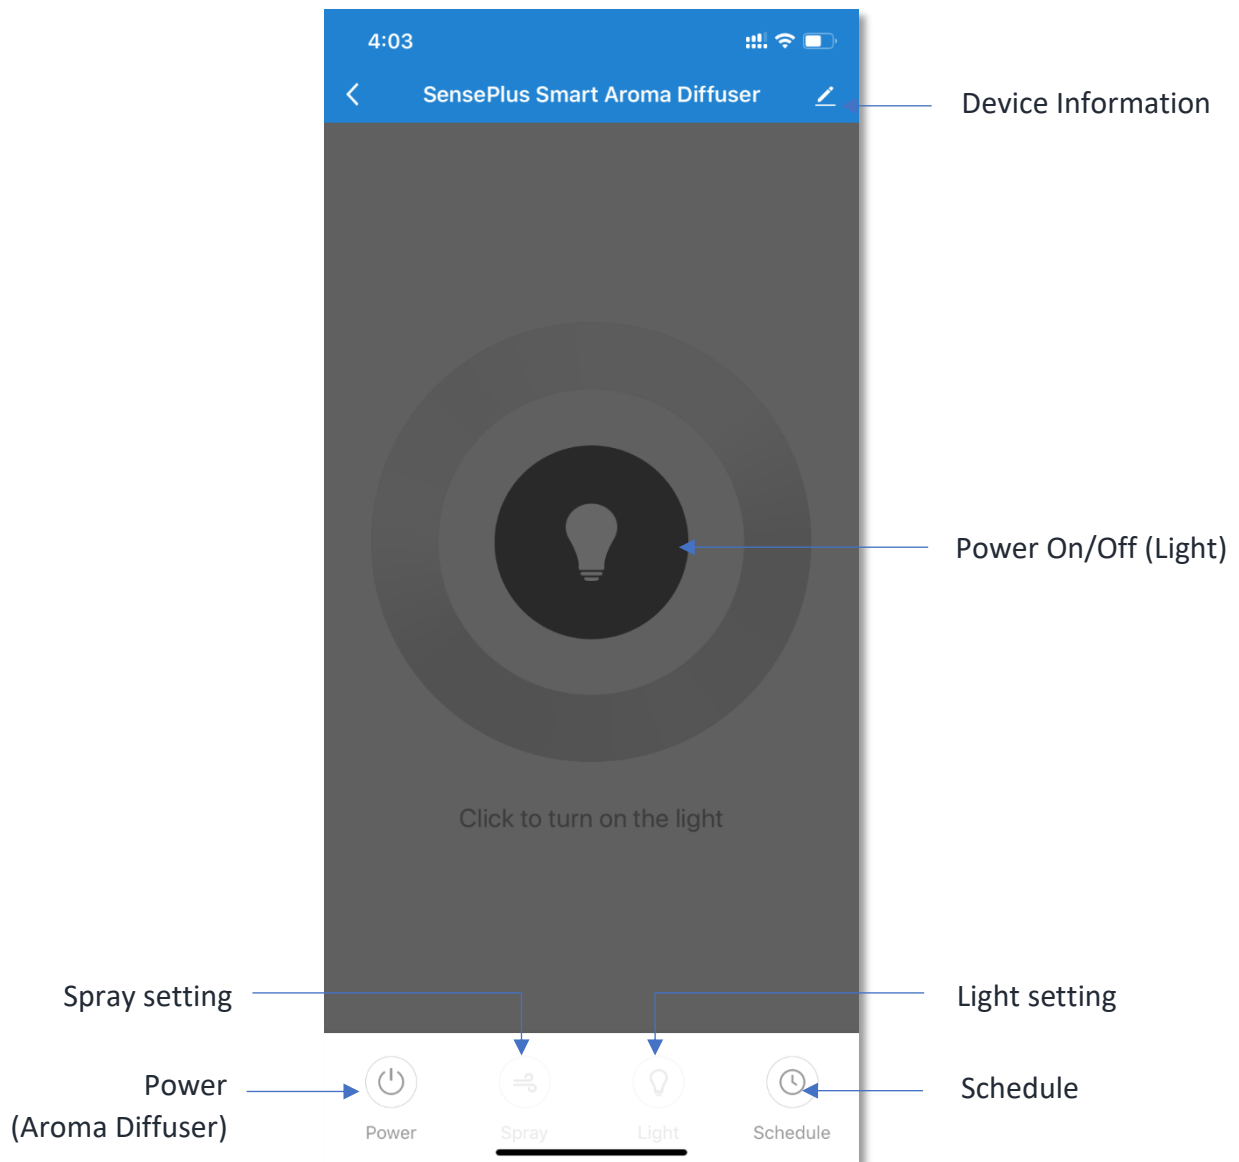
4:03

SensePlus Smart Aroma Diffuser

Device Information

Power On/Off (Light)

Click to turn on the light

Spray setting

Light setting

Power
(Aroma Diffuser)

Schedule

Power

Spray

Light

Schedule